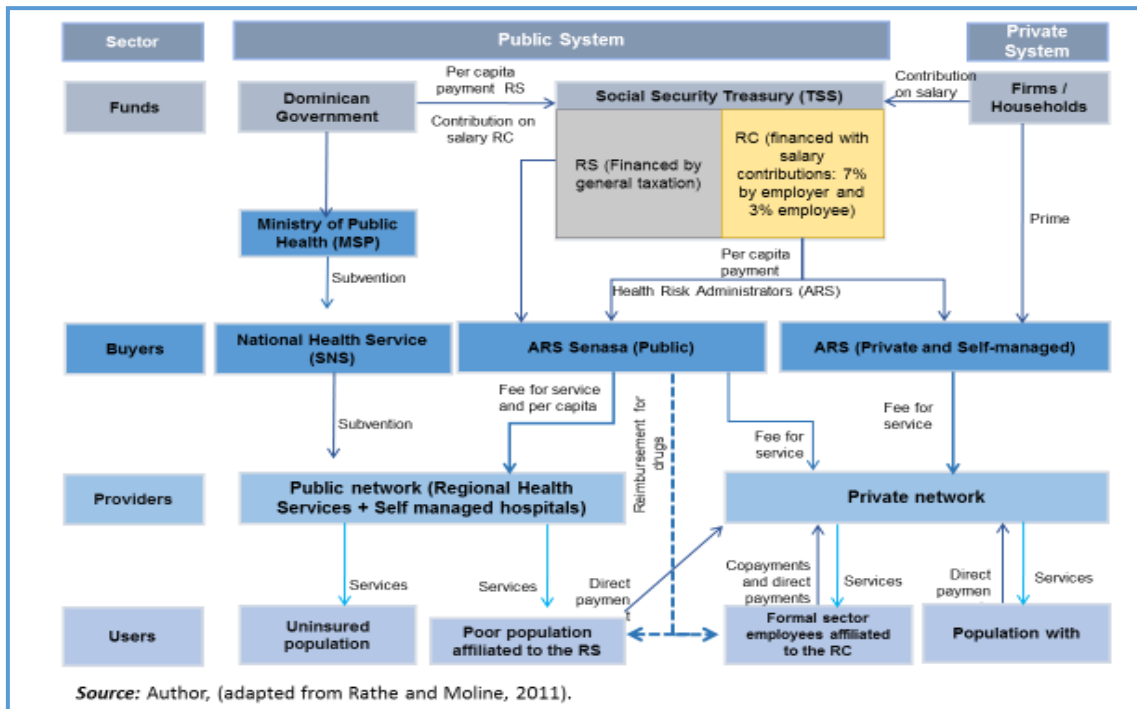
Sector

Public System

Private System

Funds

Dominican Government

Per capita payment RS

Contribution on salary RC

Social Security Treasury (TSS)

Contribution on salary

Firms / Households

RS (Financed by general taxation)

RC (financed with salary contributions: 7% by employer and 3% employee)

Ministry of Public Health (MSP)

Prime

Subvention

Per capita payment

Health Risk Administrators (ARS)

Buyers

National Health Service (SNS)

ARS Senasa (Public)

ARS (Private and Self-managed)

Subvention

Fee for service and per capita

Reimbursement for drugs

Fee for service

Fee for service

Providers

Public network (Regional Health Services + Self managed hospitals)

Private network

Services

Services

Direct payment

Copayments and direct payments

Services

Direct paymen

Services

Users

Uninsured population

Poor population affiliated to the RS

Formal sector employees affiliated to the RC

Population with

Source: Author, (adapted from Rathe and Moline, 2011).